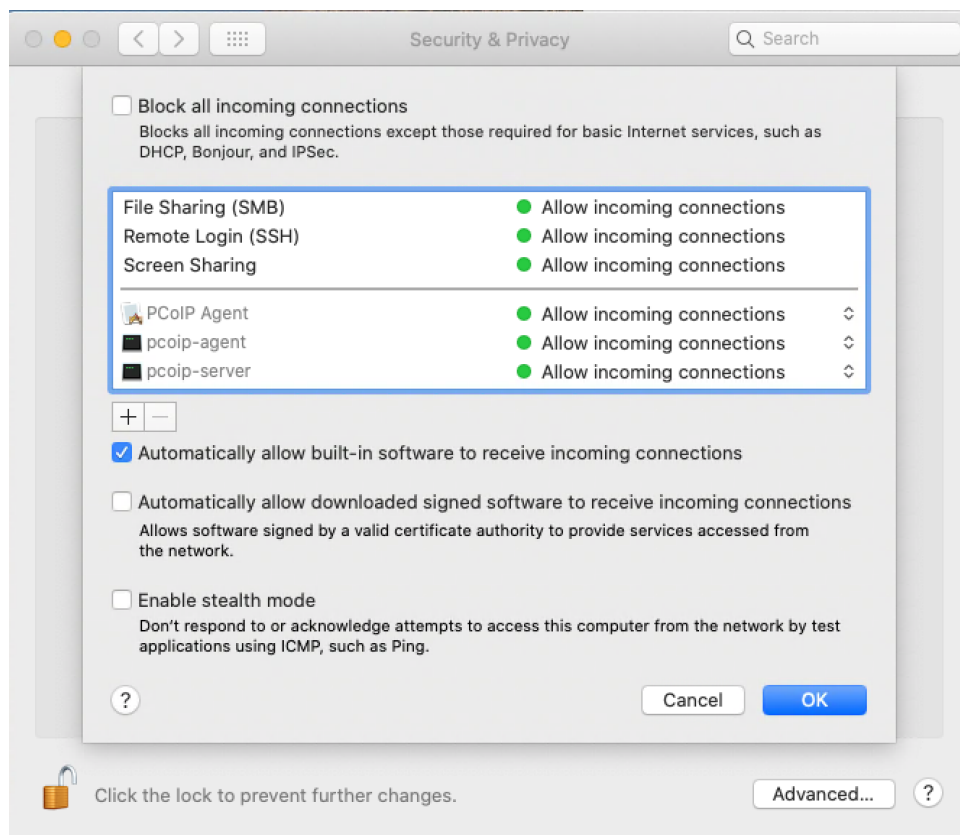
Security & Privacy

Search

Block all incoming connections
Blocks all incoming connections except those required for basic Internet services, such as DHCP, Bonjour, and IPSec.

| | |
|---|---|
| File Sharing (SMB) | Allow incoming connections |
| Remote Login (SSH) | Allow incoming connections |
| Screen Sharing | Allow incoming connections |
| PCoIP Agent | Allow incoming connections |
| pcoip-agent | Allow incoming connections |
| pcoip-server | Allow incoming connections |

+ −

Automatically allow built-in software to receive incoming connections

Automatically allow downloaded signed software to receive incoming connections
Allows software signed by a valid certificate authority to provide services accessed from the network.

Enable stealth mode
Don't respond to or acknowledge attempts to access this computer from the network by test applications using ICMP, such as Ping.

?

Cancel

OK

Click the lock to prevent further changes.

Advanced...

?